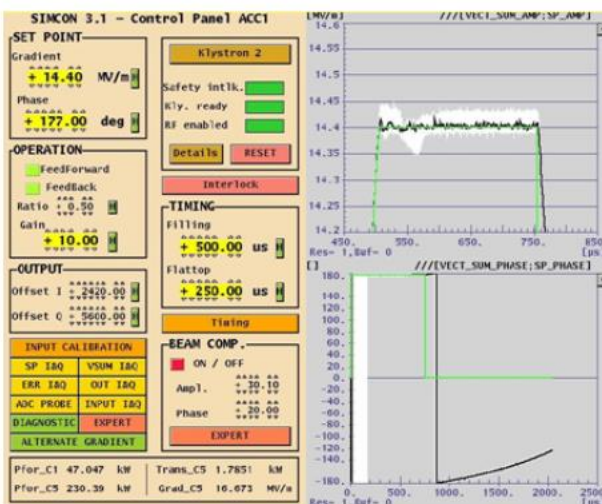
SIMCON 3.1 – Control Panel ACC1

SET POINT
Gradient
+ 14.40 MV/m
Phase
+ 177.00 deg

Klystron 2
Safety intlk.
Kly. ready
RF enabled
Details
RESET

OPERATION
FeedForward
FeedBack
Ratio + 0.50
Gain
+ 10.00

Interlock

TIMING
Filling
+ 500.00 us
Flattop
+ 250.00 us

OUTPUT
Offset I + 2420.00
Offset Q + 5600.00

Timing

INPUT CALIBRATION
SP I&Q
VSUM I&Q
ERR I&Q
OUT I&Q
ADC PROBE
INPUT I&Q
DIAGNOSTIC
EXPERT
ALTERNATE GRADIENT

BEAM COMP.
ON / OFF
Ampl. + 30.10
Phase + 20.00
EXPERT

Pfor_C1 47.047 kW
Pfor_C5 230.39 kW
Trans_C5 1.7851 kW
Grad_C5 16.673 MV/m

[MV/m] ///[VECT_SUM_AMP;SP_AMP]
14.6
14.55
14.5
14.45
14.4
14.35
14.3
14.25
14.2
450. 550. 650. 750. 850
Res- 1.Buf- 0 [us]

[] ///[VECT_SUM_PHASE;SP_PHASE]
180.
160.
140.
120.
100.
80.
60.
40.
20.
0.
-20.
-40.
-60.
-80.
-100.
-120.
-140.
-160.
-180.
0. 500. 1000. 1500. 2000. 2500
Res- 1.Buf- 0 [us]